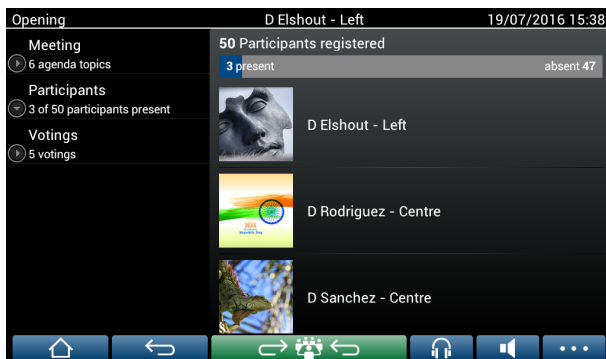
Opening D Elshout - Left 19/07/2016 15:38

Meeting
6 agenda topics

Participants
3 of 50 participants present

Votings
5 votings

50 Participants registered

3 present absent 47

D Elshout - Left

D Rodriguez - Centre

D Sanchez - Centre